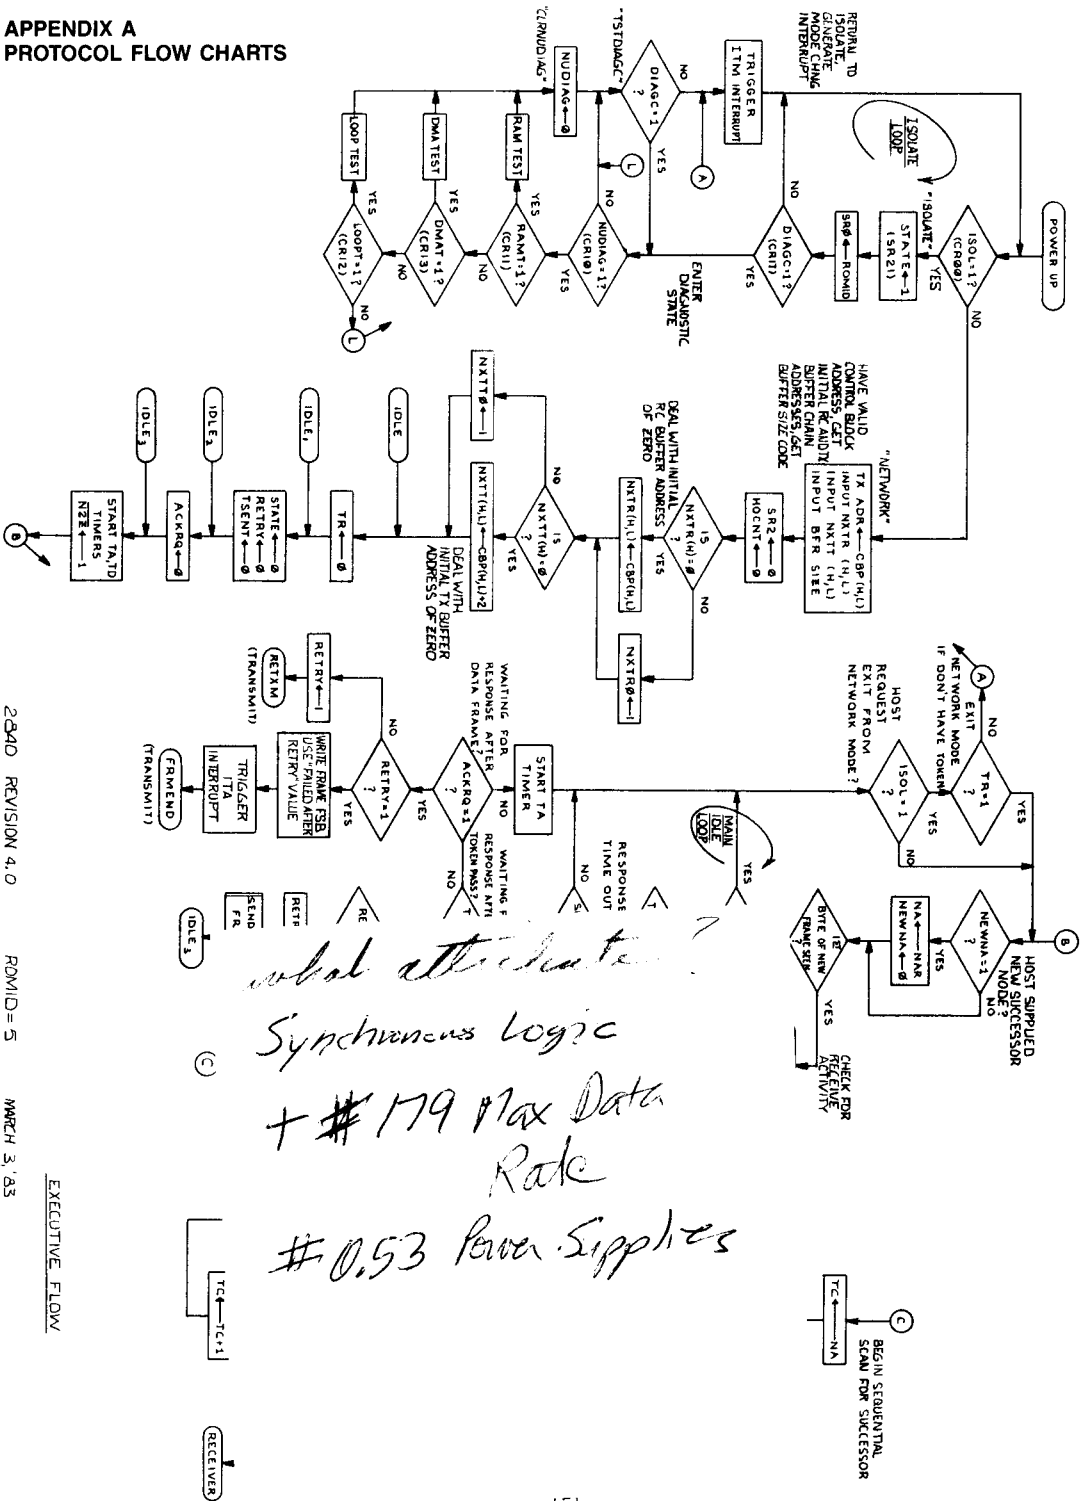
APPENDIX A
PROTOCOL FLOW CHARTS

POWER UP

ISOL=1? (CR00)

"ISOLATE" YES

ISOLATE LOOP

STATE ← 1 (SR2)

SR0 ← ROMID

DIAG=1? (CR11)

NO

YES

RETURN TO ISOLATE, GENERATE MODE CHNG INTERRUPT

TRIGGER ITM INTERRUPT

DIAG=1 ?

NO

YES

A

"TSTDIAG"

NUDIAG ← 0

"CLRNUDIAG"

ENTER DIAGNOSTIC STATE

NUDIAG=1? (CR10)

NO

YES

L

RAMT=1? (CR11)

RAM TEST

YES

NO

DMAT=1? (CR13)

DMA TEST

YES

NO

LOOPT=1? (CR12)

LOOP TEST

YES

NO

L

NO

HAVE VALID CONTROL BLOCK ADDRESS, GET INITIAL RC AND TX BUFFER CHAIN ADDRESSES, GET BUFFER SIZE CODE

"NETWORK"

TX ADR ← CBP (H,L)
INPUT NXTR (H,L)
INPUT NXTT (H,L)
INPUT BFR SIZE

SR2 ← 0
HOCNT ← 0

IS NXTR(H)=0 ?

YES

NO

NXTR(H,L) ← CBP(H,L)

NXTR0 ← 1

DEAL WITH INITIAL RC BUFFER ADDRESS OF ZERO

IS NXTT(H)=0 ?

YES

NO

NXTT(H,L) ← CBP(H,L)+2

NXTT0 ← 1

DEAL WITH INITIAL TX BUFFER ADDRESS OF ZERO

IDLE

TR ← 0

IDLE1

STATE ← 0
RETRY ← 0
TSENT ← 0

IDLE2

ACKRQ ← 0

IDLE3

START TA,TD TIMERS
NZ2 ← 1

B

TR=1 ?

YES

NO

EXIT NETWORK MODE IF DON'T HAVE TOKEN

A

ISOL=1 ?

YES

NO

HOST REQUEST EXIT FROM NETWORK MODE?

MAIN IDLE LOOP

YES

RESPONSE TIME OUT

NO

S

START TA TIMER

NO

ACKRQ=1 ?

YES

NO

WAITING FOR RESPONSE AFTER DATA FRAME?

WAITING F RESPONSE AFT TOKEN PASS?

RETRY=1 ?

YES

NO

RETRY ← 1

RETXM (TRANSMIT)

WRITE FRAME FSB USE "FAILED AFTER RETRY" VALUE

TRIGGER ITA INTERRUPT

FRMEND (TRANSMIT)

RE

RETR

SEND FR

IDLE3

B

NEWNA=1 ?

YES

NO

HOST SUPPLIED NEW SUCCESSOR NODE?

NA ← NAR
NEWNA ← 0

1ST BYTE OF NEW FRAME SEEN ?

YES

CHECK FOR RECEIVE ACTIVITY

C

BEGIN SEQUENTIAL SCAN FOR SUCCESSOR

TC ← NA

C

TC ← TC+1

RECEIVER

what attribute?
Synchronous Logic
+ #179 Max Data Rate
#0.53 Power Supplies

2840 REVISION 4.0 ROMID=5 MARCH 3,'83 EXECUTIVE FLOW

151